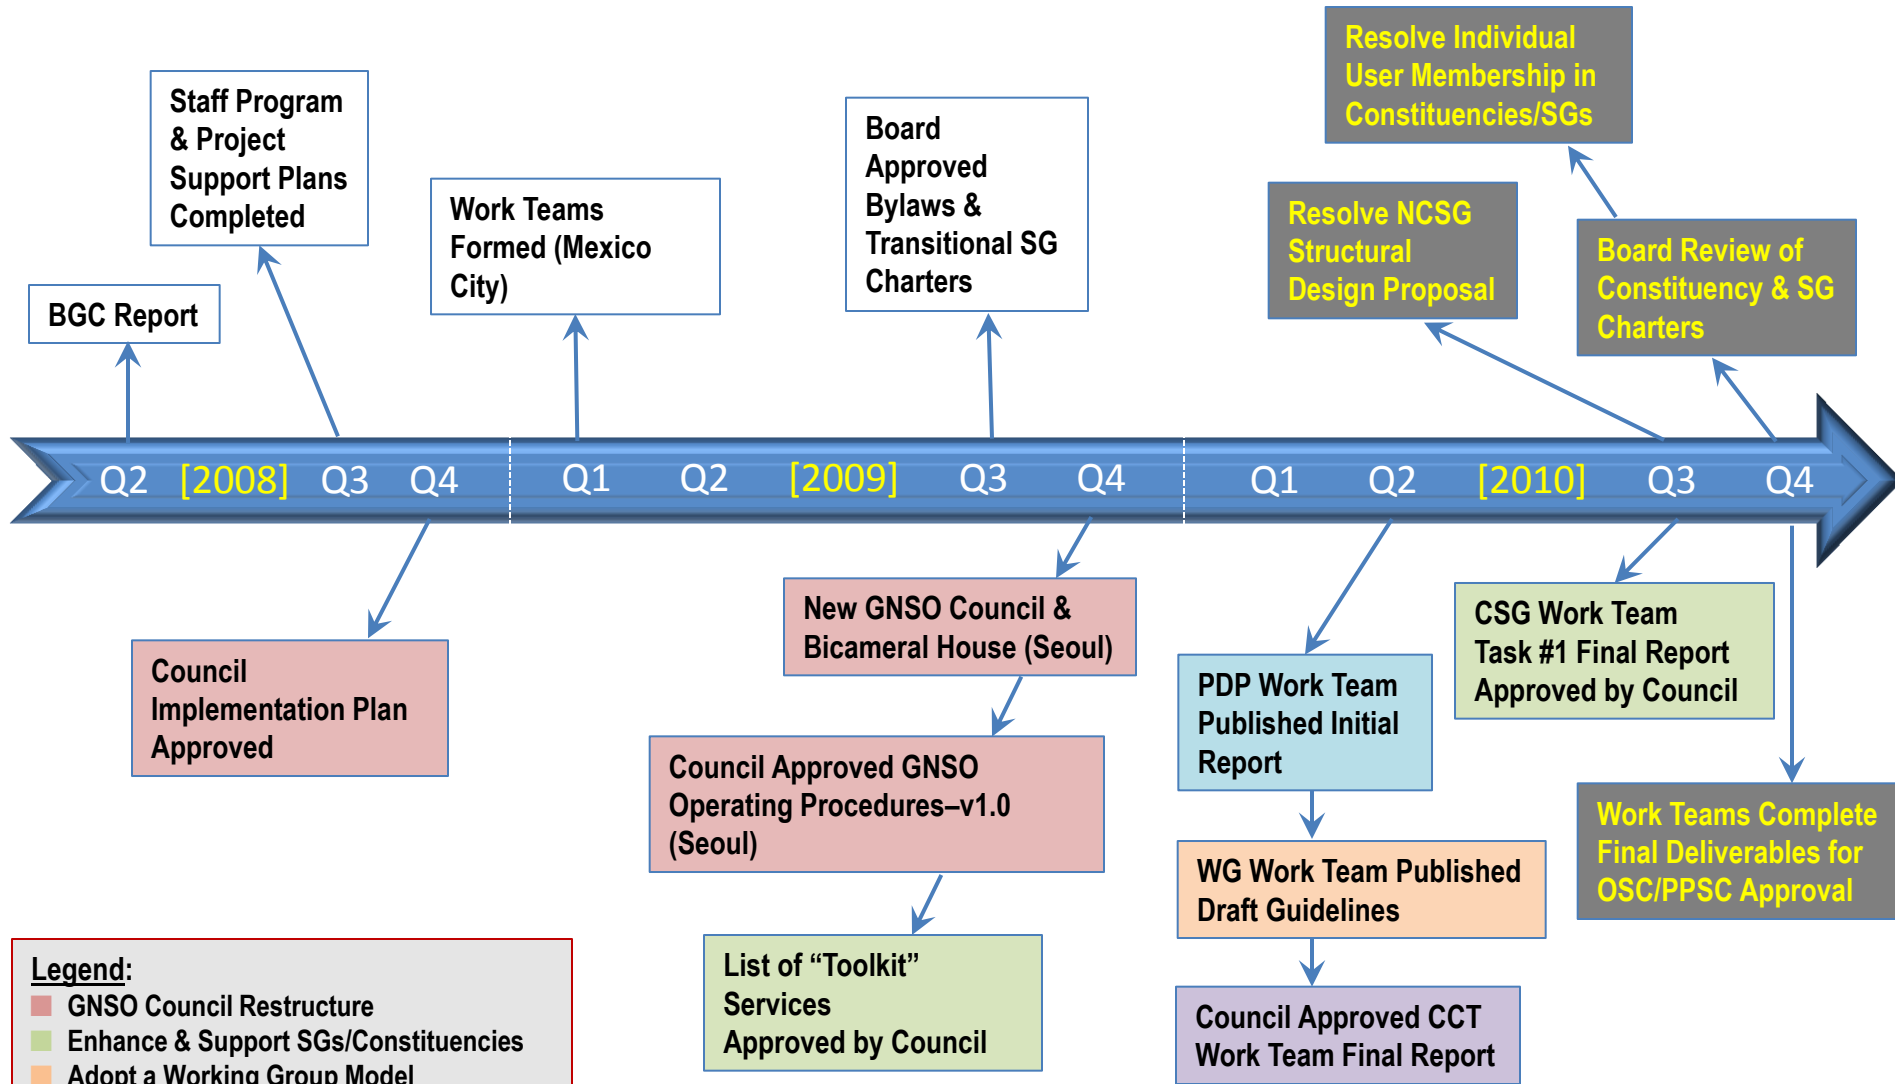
Staff Program & Project Support Plans Completed

BGC Report

Work Teams Formed (Mexico City)

Board Approved Bylaws & Transitional SG Charters

Resolve Individual User Membership in Constituencies/SGs

Resolve NCSG Structural Design Proposal

Board Review of Constituency & SG Charters

Q2 [2008] Q3 Q4 Q1 Q2 [2009] Q3 Q4 Q1 Q2 [2010] Q3 Q4

Council Implementation Plan Approved

New GNSO Council & Bicameral House (Seoul)

Council Approved GNSO Operating Procedures–v1.0 (Seoul)

List of “Toolkit” Services Approved by Council

PDP Work Team Published Initial Report

WG Work Team Published Draft Guidelines

Council Approved CCT Work Team Final Report

CSG Work Team Task #1 Final Report Approved by Council

Work Teams Complete Final Deliverables for OSC/PPSC Approval

Legend:
GNSO Council Restructure
Enhance & Support SGs/Constituencies
Adopt a Working Group Model